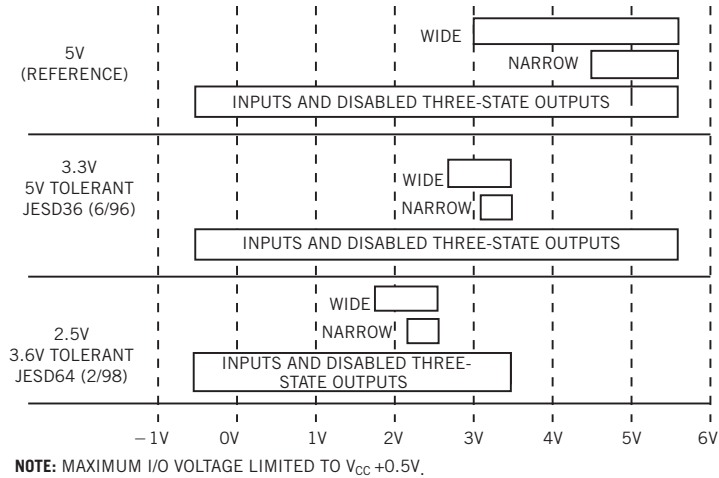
5V
(REFERENCE)

WIDE

NARROW

INPUTS AND DISABLED THREE-STATE OUTPUTS

3.3V
5V TOLERANT
JESD36 (6/96)

WIDE

NARROW

INPUTS AND DISABLED THREE-STATE OUTPUTS

2.5V
3.6V TOLERANT
JESD64 (2/98)

WIDE

NARROW

INPUTS AND DISABLED THREE-STATE OUTPUTS

–1V 0V 1V 2V 3V 4V 5V 6V

NOTE: MAXIMUM I/O VOLTAGE LIMITED TO $V_{CC}$ +0.5V.